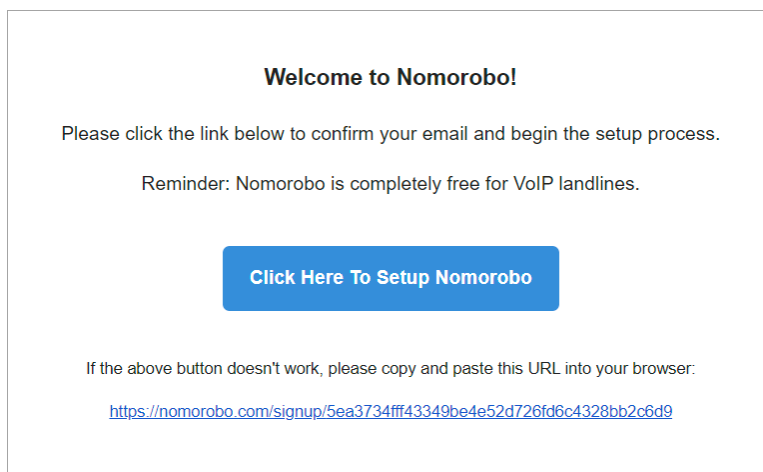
Welcome to Nomorobo!

Please click the link below to confirm your email and begin the setup process.

Reminder: Nomorobo is completely free for VoIP landlines.

Click Here To Setup Nomorobo

If the above button doesn't work, please copy and paste this URL into your browser:

https://nomorobo.com/signup/5ea3734fff43349be4e52d726fd6c4328bb2c6d9